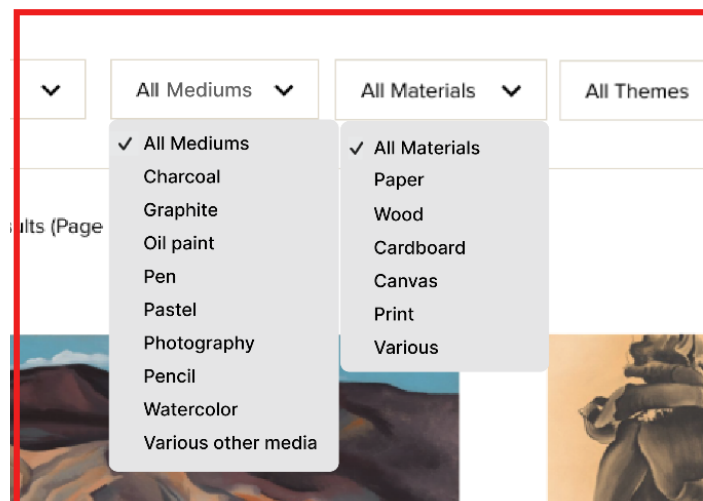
All Mediums
All Materials
All Themes

✓ All Mediums
Charcoal
Graphite
Oil paint
Pen
Pastel
Photography
Pencil
Watercolor
Various other media

✓ All Materials
Paper
Wood
Cardboard
Canvas
Print
Various

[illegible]ults (Page